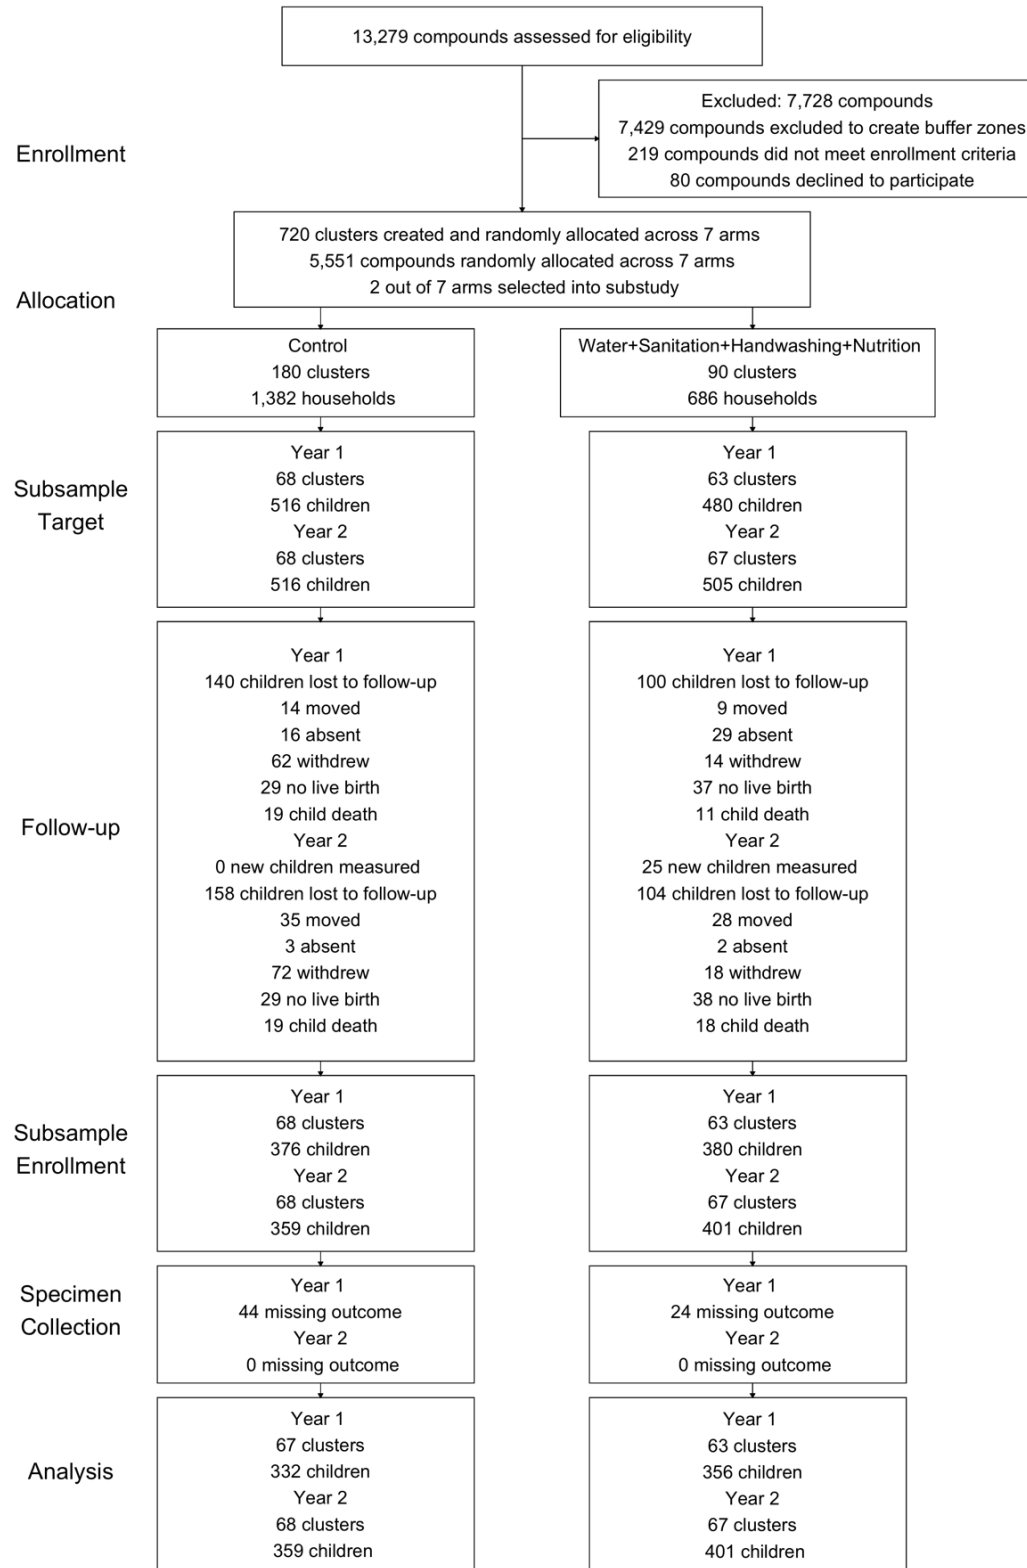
13,279 compounds assessed for eligibility

Excluded: 7,728 compounds
7,429 compounds excluded to create buffer zones
219 compounds did not meet enrollment criteria
80 compounds declined to participate

Enrollment

720 clusters created and randomly allocated across 7 arms
5,551 compounds randomly allocated across 7 arms
2 out of 7 arms selected into substudy

Allocation

Control
180 clusters
1,382 households

Water+Sanitation+Handwashing+Nutrition
90 clusters
686 households

Subsample Target

Year 1
68 clusters
516 children
Year 2
68 clusters
516 children

Year 1
63 clusters
480 children
Year 2
67 clusters
505 children

Follow-up

Year 1
140 children lost to follow-up
14 moved
16 absent
62 withdrew
29 no live birth
19 child death
Year 2
0 new children measured
158 children lost to follow-up
35 moved
3 absent
72 withdrew
29 no live birth
19 child death

Year 1
100 children lost to follow-up
9 moved
29 absent
14 withdrew
37 no live birth
11 child death
Year 2
25 new children measured
104 children lost to follow-up
28 moved
2 absent
18 withdrew
38 no live birth
18 child death

Subsample Enrollment

Year 1
68 clusters
376 children
Year 2
68 clusters
359 children

Year 1
63 clusters
380 children
Year 2
67 clusters
401 children

Specimen Collection

Year 1
44 missing outcome
Year 2
0 missing outcome

Year 1
24 missing outcome
Year 2
0 missing outcome

Analysis

Year 1
67 clusters
332 children
Year 2
68 clusters
359 children

Year 1
63 clusters
356 children
Year 2
67 clusters
401 children